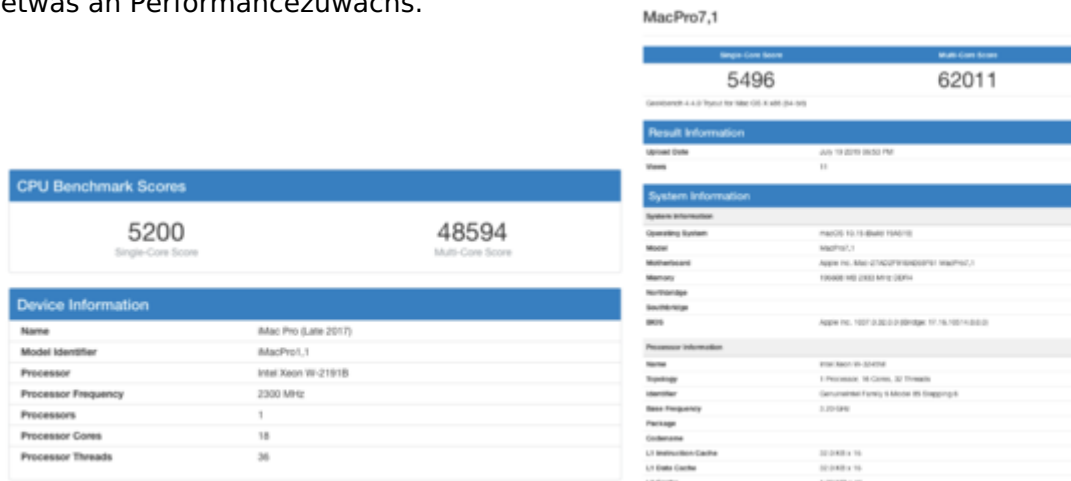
etwas an Performancezuwachs.

CPU Benchmark Scores

5200
Single-Core Score

48594
Multi-Core Score

Device Information

| | |
|---|---|
| Name | iMac Pro (Late 2017) |
| Model Identifier | iMacPro1,1 |
| Processor | Intel Xeon W-2191B |
| Processor Frequency | 2300 MHz |
| Processors | 1 |
| Processor Cores | 18 |
| Processor Threads | 36 |

MacPro7,1

| Single-Core Score | Multi-Core Score |
|---|---|
| 5496 | 62011 |

Geekbench 4.4.0 Tryout for Mac OS X x86 (64-bit)

Result Information

| | |
|---|---|
| Upload Date | July 19 2019 09:53 PM |
| Views | 11 |

System Information

System Information

| | |
|---|---|
| Operating System | macOS 10.15 (Build 19A515) |
| Model | MacPro7,1 |
| Motherboard | Apple Inc. Mac-27AD2F918AE68F61 MacPro7,1 |
| Memory | 196608 MB 2933 MHz DDR4 |
| Northbridge | |
| Southbridge | |
| BIOS | Apple Inc. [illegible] |

Processor Information

| | |
|---|---|
| Name | Intel Xeon W-3245M |
| Topology | 1 Processor, 16 Cores, 32 Threads |
| Identifier | GenuineIntel Family 6 Model 85 Stepping 6 |
| Base Frequency | 3.20 GHz |
| Package | |
| Codename | |
| L1 Instruction Cache | 32.0 KB x 16 |
| L1 Data Cache | 32.0 KB x 16 |